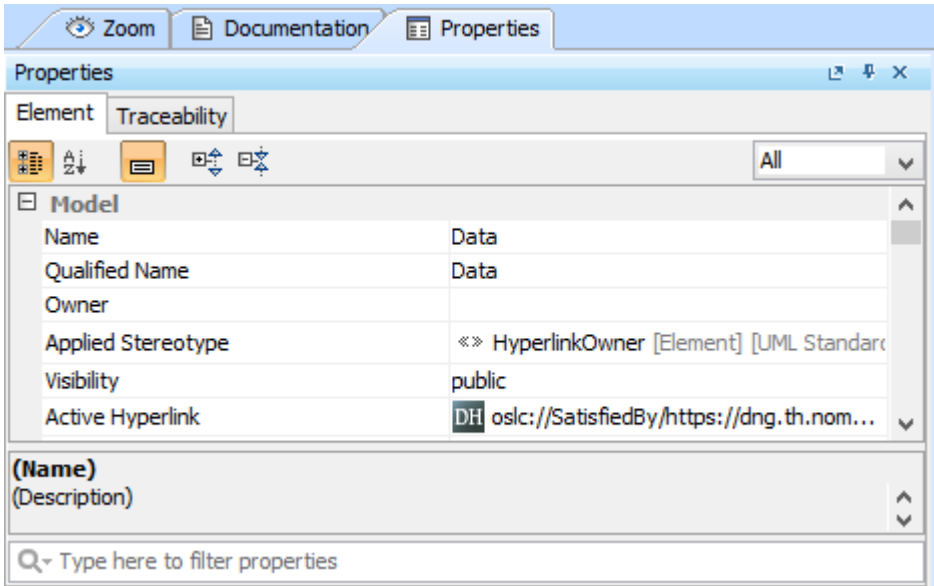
Zoom | Documentation | Properties

Properties

Element | Traceability

All

⊟ Model

| | |
|---|---|
| Name | Data |
| Qualified Name | Data |
| Owner | |
| Applied Stereotype | «» HyperlinkOwner [Element] [UML Standard |
| Visibility | public |
| Active Hyperlink | DH oslc://SatisfiedBy/https://dng.th.nom... |

(Name)
(Description)

Type here to filter properties